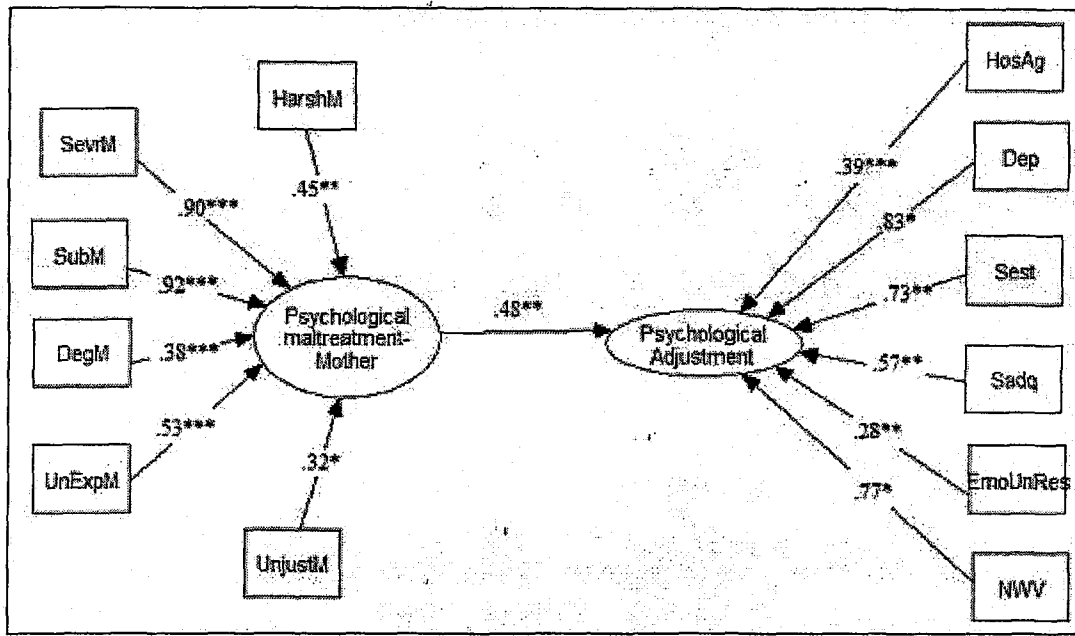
HarshM

SevrM

.45**

.90***

SubM

.92***

DegM

.38***

Psychological maltreatment-Mother

.48**

.53***

UnExpM

.32*

UnjustM

HosAg

.39***

Dep

.83*

Sest

.73**

Psychological Adjustment

.57**

Sadq

.28**

EmoUnRes

.77*

NWV